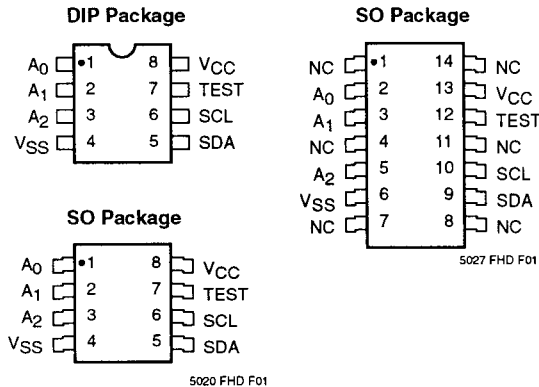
DIP Package

$A_0$ 1 8 $V_{CC}$
$A_1$ 2 7 TEST
$A_2$ 3 6 SCL
$V_{SS}$ 4 5 SDA

SO Package

$A_0$ 1 8 $V_{CC}$
$A_1$ 2 7 TEST
$A_2$ 3 6 SCL
$V_{SS}$ 4 5 SDA

5020 FHD F01

SO Package

NC 1 14 NC
$A_0$ 2 13 $V_{CC}$
$A_1$ 3 12 TEST
NC 4 11 NC
$A_2$ 5 10 SCL
$V_{SS}$ 6 9 SDA
NC 7 8 NC

5027 FHD F01